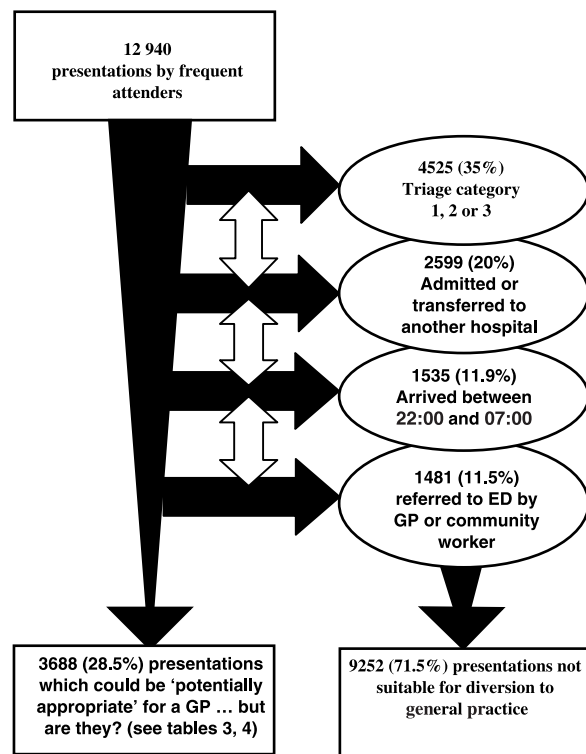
12 940
presentations by frequent attenders

4525 (35%)
Triage category 1, 2 or 3

2599 (20%)
Admitted or transferred to another hospital

1535 (11.9%)
Arrived between 22:00 and 07:00

1481 (11.5%)
referred to ED by GP or community worker

3688 (28.5%) presentations which could be 'potentially appropriate' for a GP … but are they? (see tables 3, 4)

9252 (71.5%) presentations not suitable for diversion to general practice